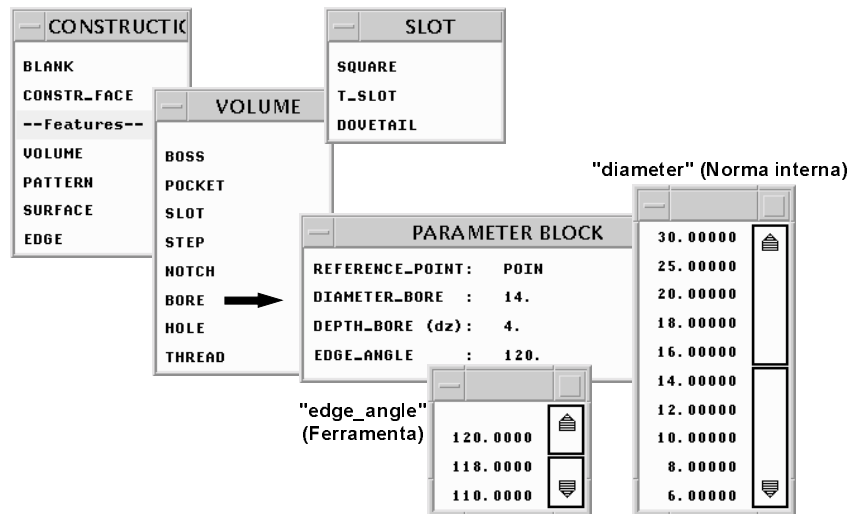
CONSTRUCTIC
BLANK
CONSTR_FACE
--Features--
VOLUME
PATTERN
SURFACE
EDGE

VOLUME
BOSS
POCKET
SLOT
STEP
NOTCH
BORE
HOLE
THREAD

SLOT
SQUARE
T_SLOT
DOVETAIL

PARAMETER BLOCK
REFERENCE_POINT: POIN
DIAMETER_BORE : 14.
DEPTH_BORE (dz): 4.
EDGE_ANGLE : 120.

"diameter" (Norma interna)
30.00000
25.00000
20.00000
18.00000
16.00000
14.00000
12.00000
10.00000
8.00000
6.00000

"edge_angle" (Ferramenta)
120.0000
118.0000
110.0000